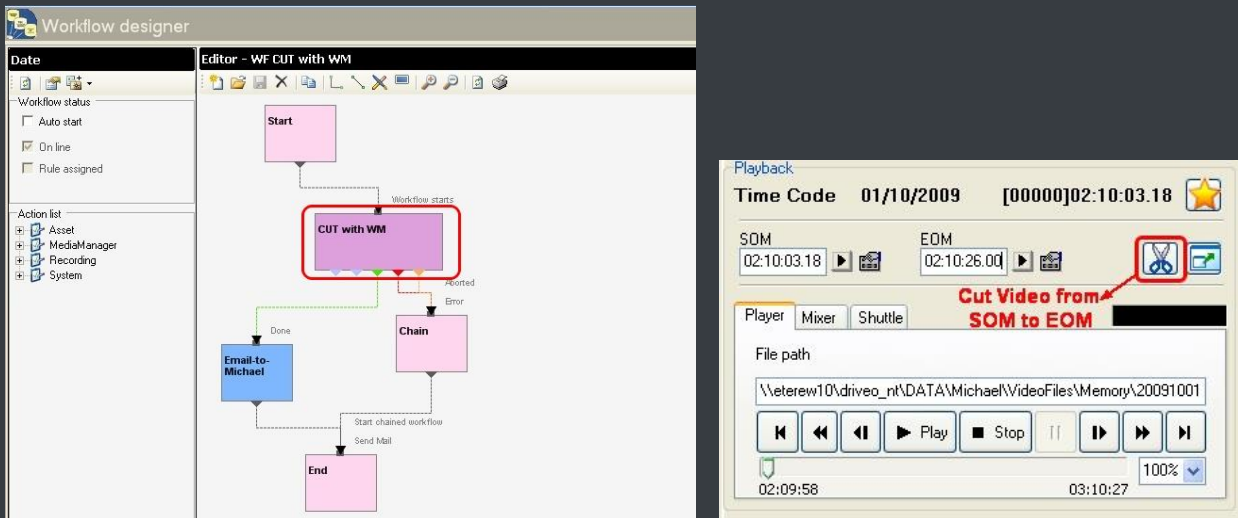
Workflow designer

Date

Workflow status

Auto start

On line

Rule assigned

Action list

Asset

MediaManager

Recording

System

Editor - WF CUT with WM

Start

Workflow starts

CUT with WM

Aborted

Error

Done

Chain

Email-to-Michael

Start chained workflow

Send Mail

End

Playback

Time Code 01/10/2009 [00000]02:10:03.18

SOM

02:10:03.18

EOM

02:10:26.00

Cut Video from SOM to EOM

Player

Mixer

Shuttle

File path

\\eterew10\driveo_nt\DATA\Michael\VideoFiles\Memory\20091001

Play

Stop

100%

02:09:58

03:10:27